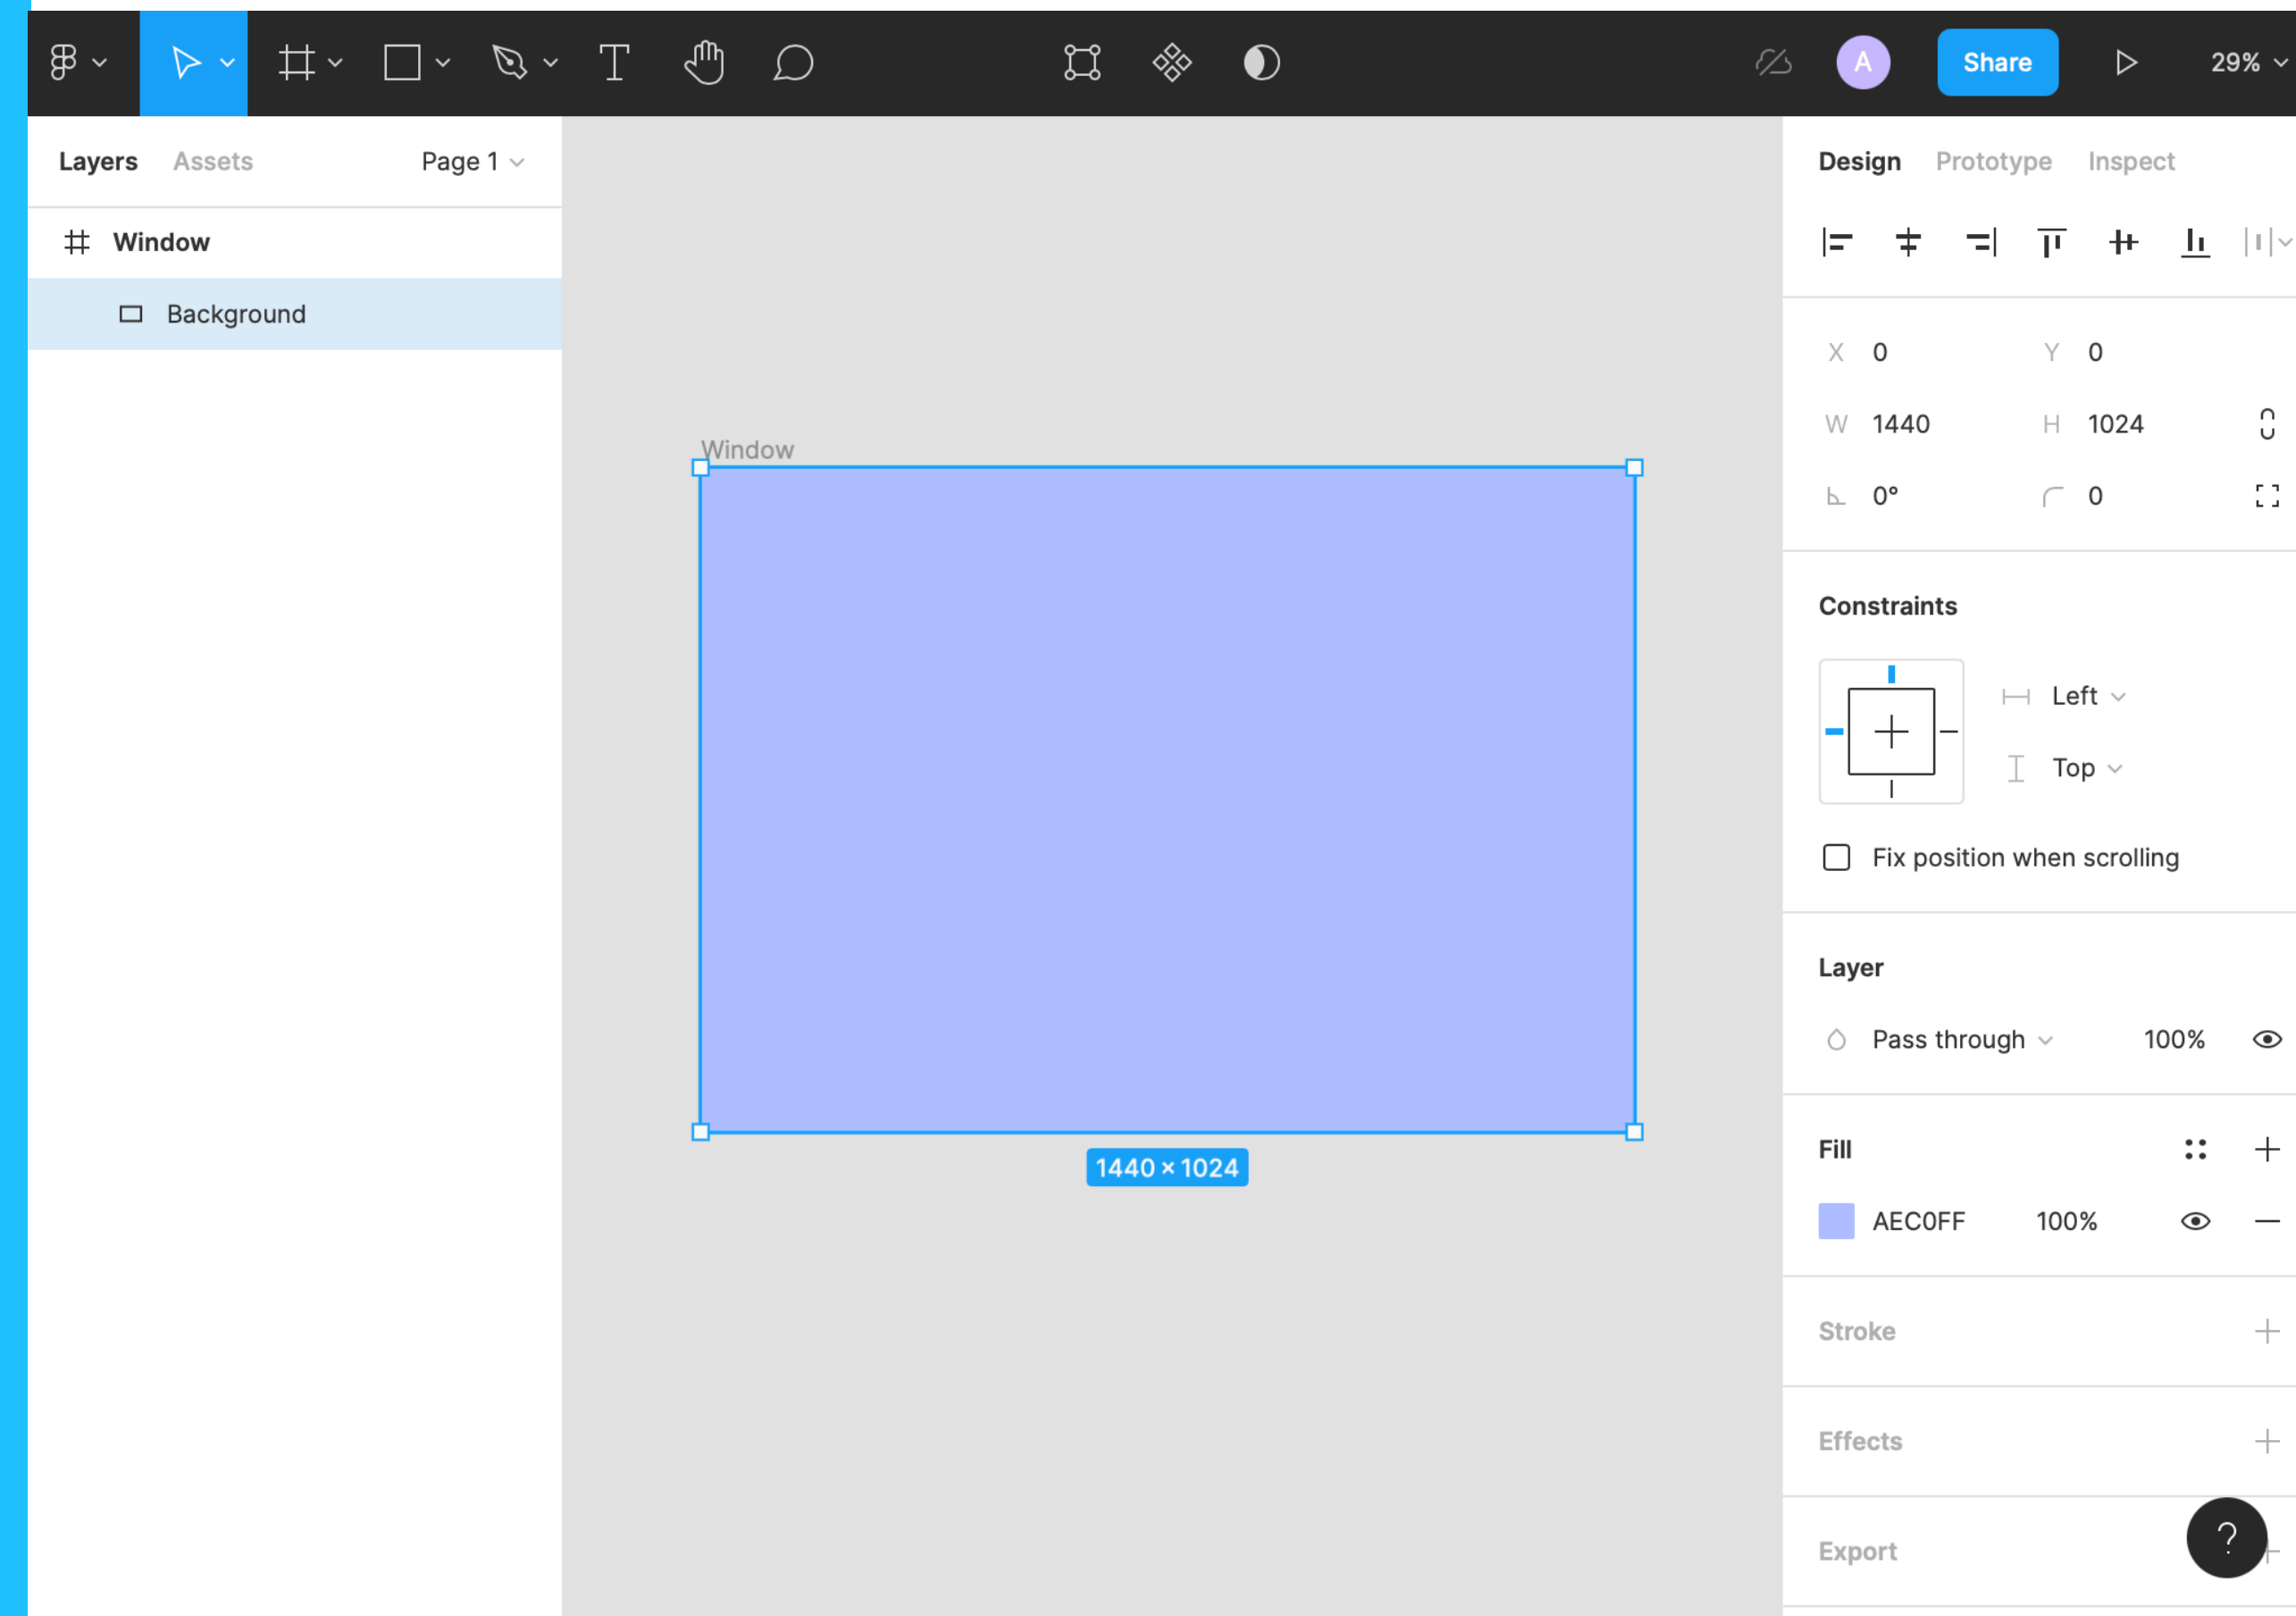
A
Share
29%

Layers Assets Page 1

Window
Background

Window
1440 × 1024

Design Prototype Inspect

X 0 Y 0
W 1440 H 1024
0° 0

Constraints
Left
Top
Fix position when scrolling

Layer
Pass through 100%

Fill
AEC0FF 100%

Stroke

Effects

Export

?